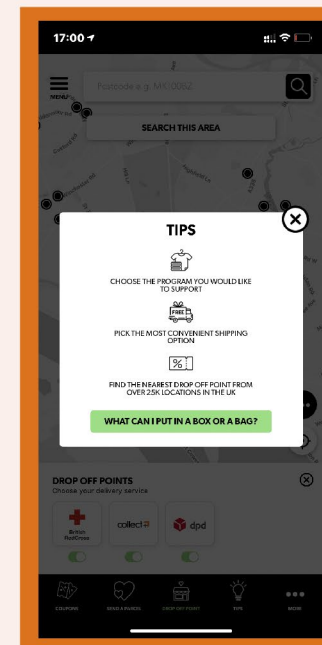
17:00

MENU

Postcode e.g. M1 0BD

SEARCH THIS AREA

TIPS

CHOOSE THE PROGRAM YOU WOULD LIKE TO SUPPORT

FREE

PICK THE MOST CONVENIENT SHIPPING OPTION

%

FIND THE NEAREST DROP OFF POINT FROM OVER 2.5K LOCATIONS IN THE UK

WHAT CAN I PUT IN A BOX OR A BAG?

DROP OFF POINTS
Choose your delivery service

British RedCross

collect+

dpd

COUPONS

SEND A PARCEL

DROP OFF POINT

TIPS

MORE